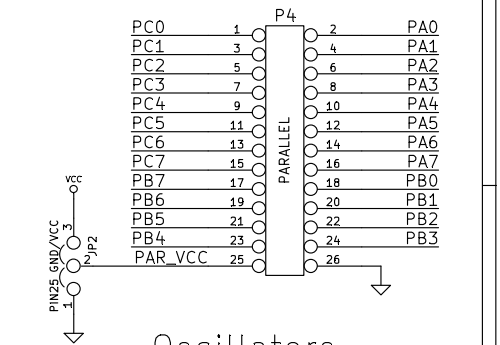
P4

PC0 1 2 PA0
PC1 3 4 PA1
PC2 5 6 PA2
PC3 7 8 PA3
PC4 9 10 PA4
PC5 11 12 PA5
PC6 13 14 PA6
PC7 15 16 PA7
PB7 17 18 PB0
PB6 19 20 PB1
PB5 21 22 PB2
PB4 23 24 PB3
PAR_VCC 25 26

PARALLEL

VCC
3
2
JP2
1
PIN25 GND/VCC

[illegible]